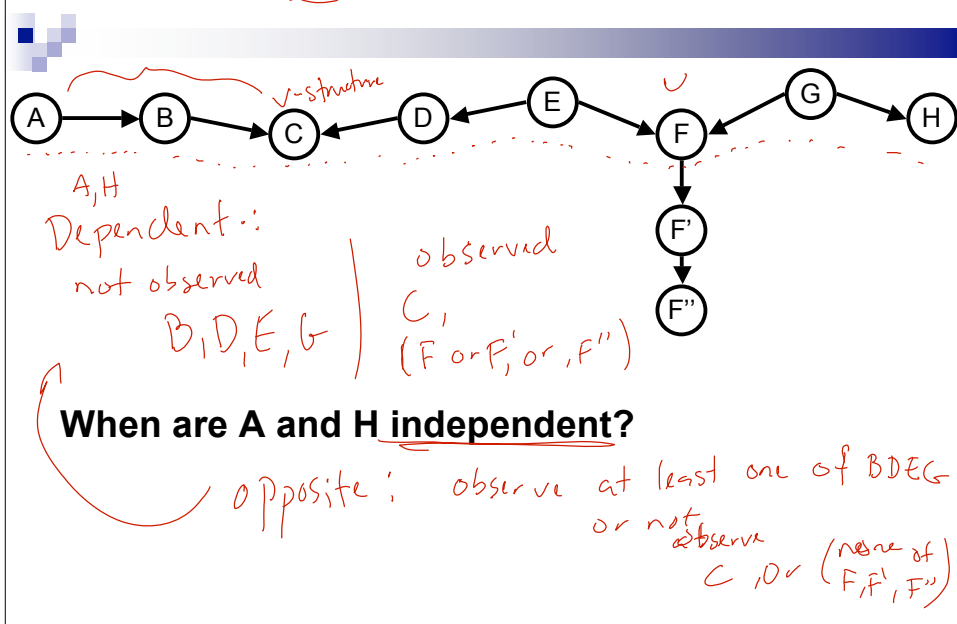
v-structure

A B C D E F G H

F'

F''

A,H
Dependent:
not observed
B,D,E,G

observed
C,
(F or F', or, F'')

When are A and H independent?

Opposite: observe at least one of BDEG
or not observe
C, or (none of F,F', F'')